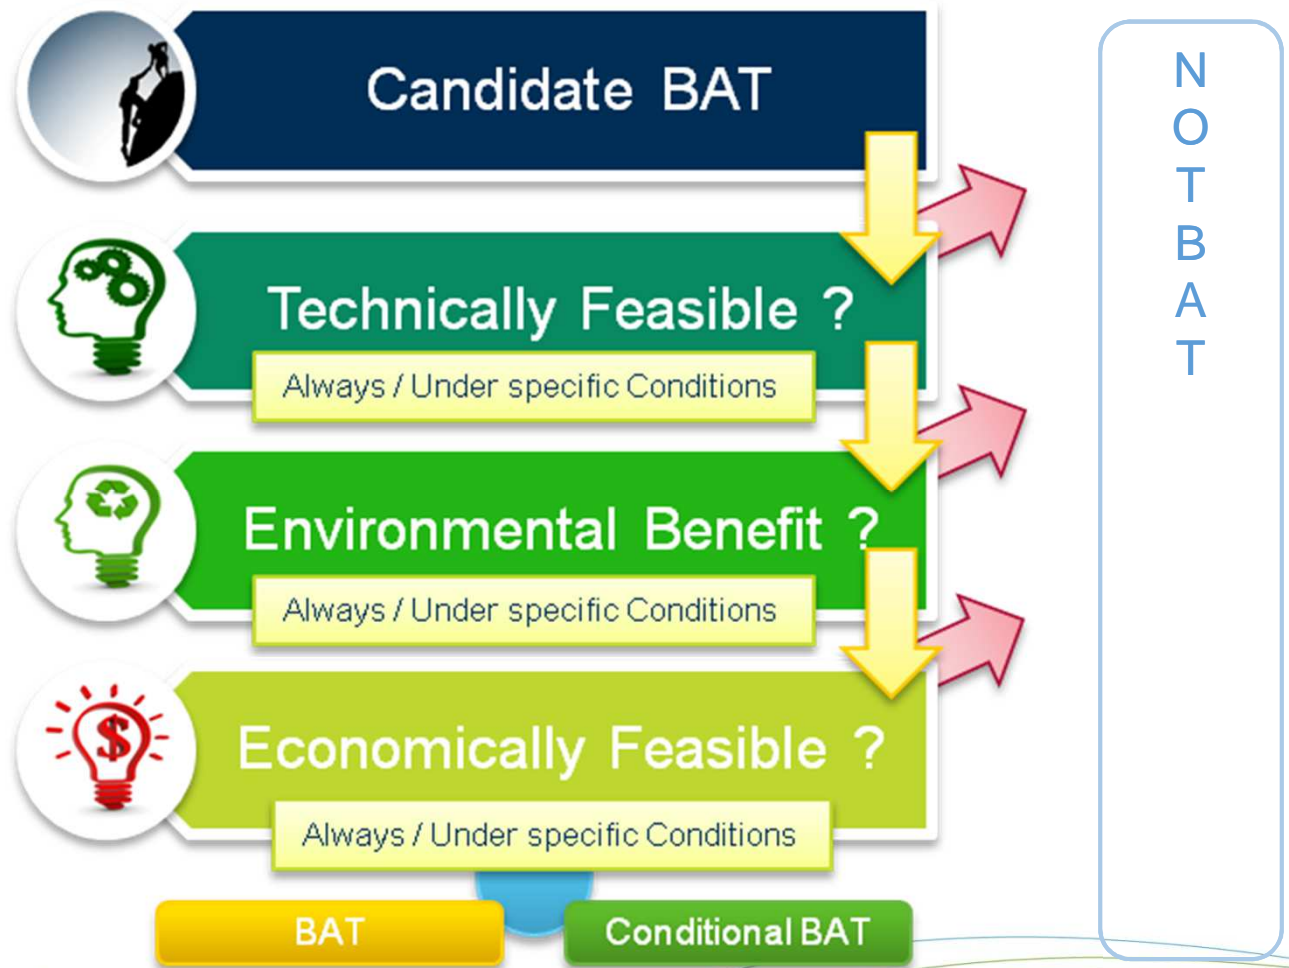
Candidate BAT

Technically Feasible ?

Always / Under specific Conditions

Environmental Benefit ?

Always / Under specific Conditions

$

Economically Feasible ?

Always / Under specific Conditions

BAT

Conditional BAT

N
O
T
B
A
T